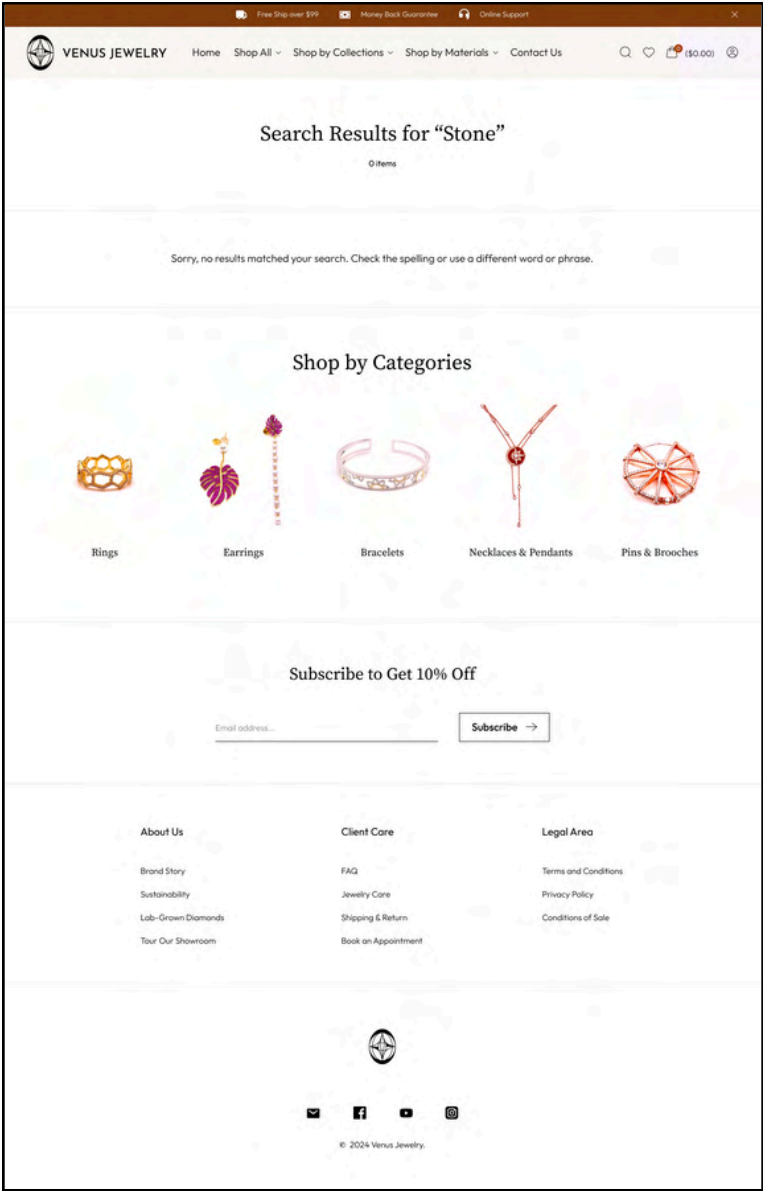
Free Ship over $99   Money Back Guarantee   Online Support   ×

VENUS JEWELRY   Home   Shop All   Shop by Collections   Shop by Materials   Contact Us   ($0.00)

Search Results for “Stone”

0 items

Sorry, no results matched your search. Check the spelling or use a different word or phrase.

Shop by Categories

Rings   Earrings   Bracelets   Necklaces & Pendants   Pins & Brooches

Subscribe to Get 10% Off

Email address...   Subscribe →

About Us

Brand Story

Sustainability

Lab-Grown Diamonds

Tour Our Showroom

Client Care

FAQ

Jewelry Care

Shipping & Return

Book an Appointment

Legal Area

Terms and Conditions

Privacy Policy

Conditions of Sale

© 2024 Venus Jewelry.